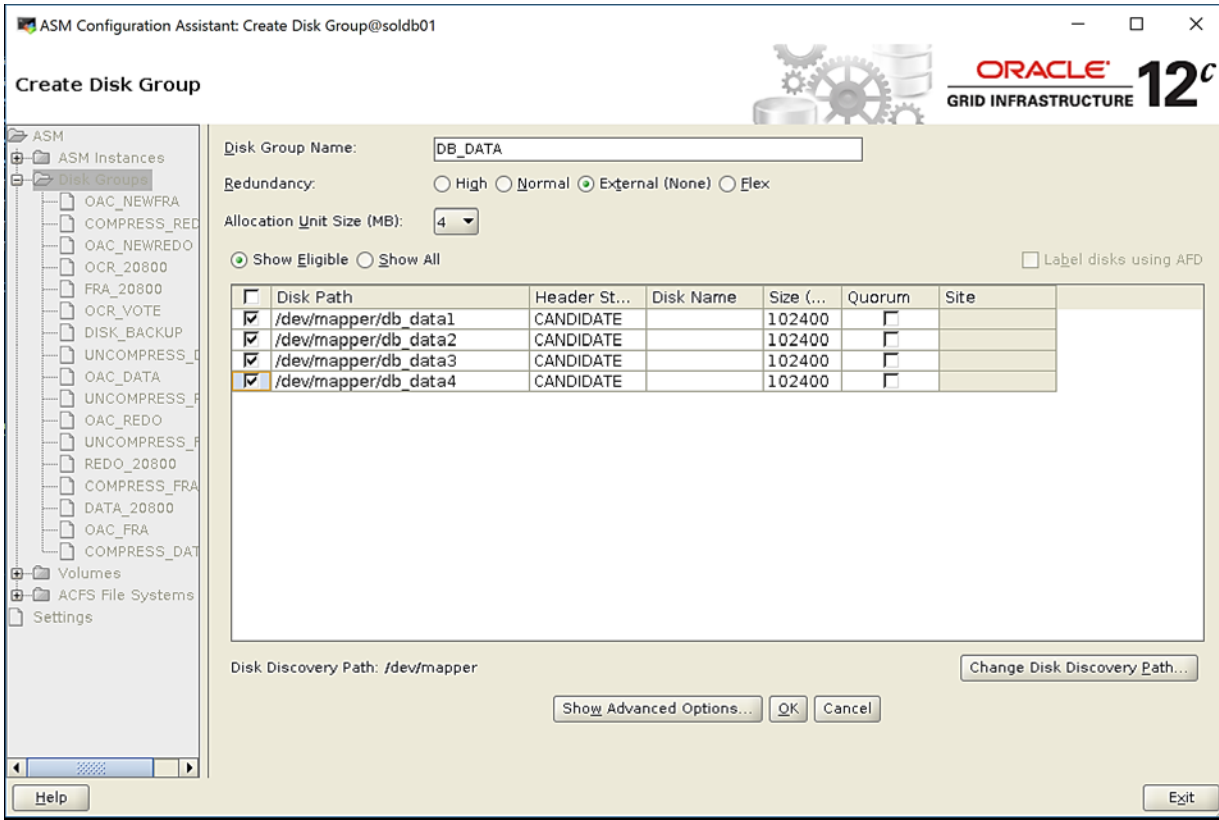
ASM Configuration Assistant: Create Disk Group@soldb01

Create Disk Group

ORACLE
GRID INFRASTRUCTURE 12c

ASM
ASM Instances
Disk Groups
OAC_NEWFRA
COMPRESS_RED
OAC_NEWREDO
OCR_20800
FRA_20800
OCR_VOTE
DISK_BACKUP
UNCOMPRESS_[
OAC_DATA
UNCOMPRESS_F
OAC_REDO
UNCOMPRESS_F
REDO_20800
COMPRESS_FRA
DATA_20800
OAC_FRA
COMPRESS_DAT
Volumes
ACFS File Systems
Settings

Disk Group Name: DB_DATA

Redundancy: High Normal External (None) Flex

Allocation Unit Size (MB): 4

Show Eligible Show All

Label disks using AFD

| | Disk Path | Header St... | Disk Name | Size (... | Quorum | Site |
|---|---|---|---|---|---|---|
| ☑ | /dev/mapper/db_data1 | CANDIDATE | | 102400 | ☐ | |
| ☑ | /dev/mapper/db_data2 | CANDIDATE | | 102400 | ☐ | |
| ☑ | /dev/mapper/db_data3 | CANDIDATE | | 102400 | ☐ | |
| ☑ | /dev/mapper/db_data4 | CANDIDATE | | 102400 | ☐ | |

Disk Discovery Path: /dev/mapper

Change Disk Discovery Path...

Show Advanced Options... OK Cancel

Help

Exit